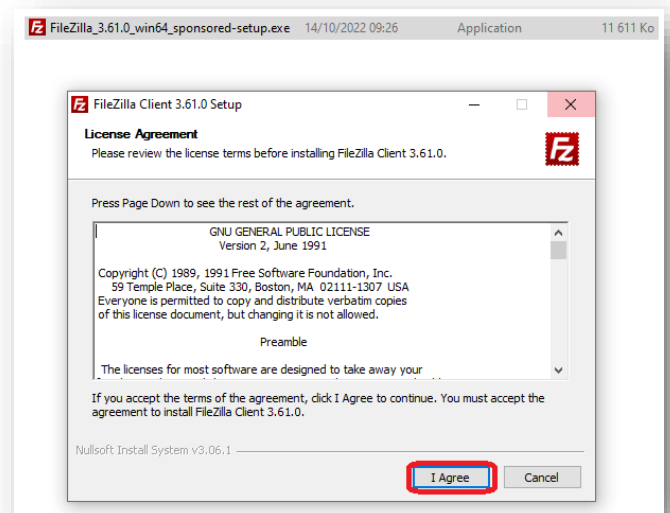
FileZilla_3.61.0_win64_sponsored-setup.exe 14/10/2022 09:26 Application 11 611 Ko

FileZilla Client 3.61.0 Setup

License Agreement

Please review the license terms before installing FileZilla Client 3.61.0.

Press Page Down to see the rest of the agreement.

GNU GENERAL PUBLIC LICENSE
Version 2, June 1991

Copyright (C) 1989, 1991 Free Software Foundation, Inc.
59 Temple Place, Suite 330, Boston, MA 02111-1307 USA
Everyone is permitted to copy and distribute verbatim copies of this license document, but changing it is not allowed.

Preamble

The licenses for most software are designed to take away your

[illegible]

If you accept the terms of the agreement, click I Agree to continue. You must accept the agreement to install FileZilla Client 3.61.0.

Nullsoft Install System v3.06.1

I Agree

Cancel